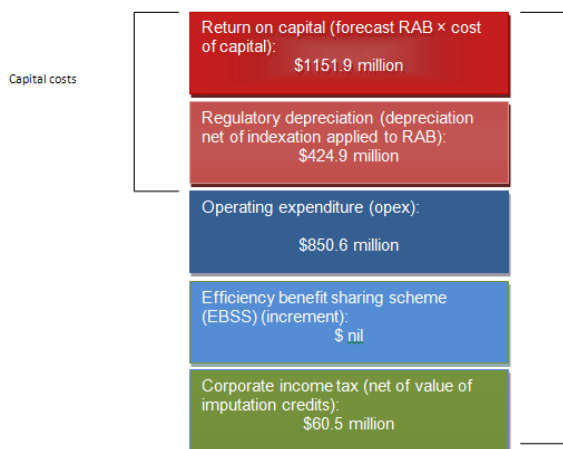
Capital costs

Return on capital (forecast RAB × cost of capital):
$1151.9 million

Regulatory depreciation (depreciation net of indexation applied to RAB):
$424.9 million

Operating expenditure (opex):
$850.6 million

Efficiency benefit sharing scheme (EBSS) (increment):
$ nil

Corporate income tax (net of value of imputation credits):
$60.5 million